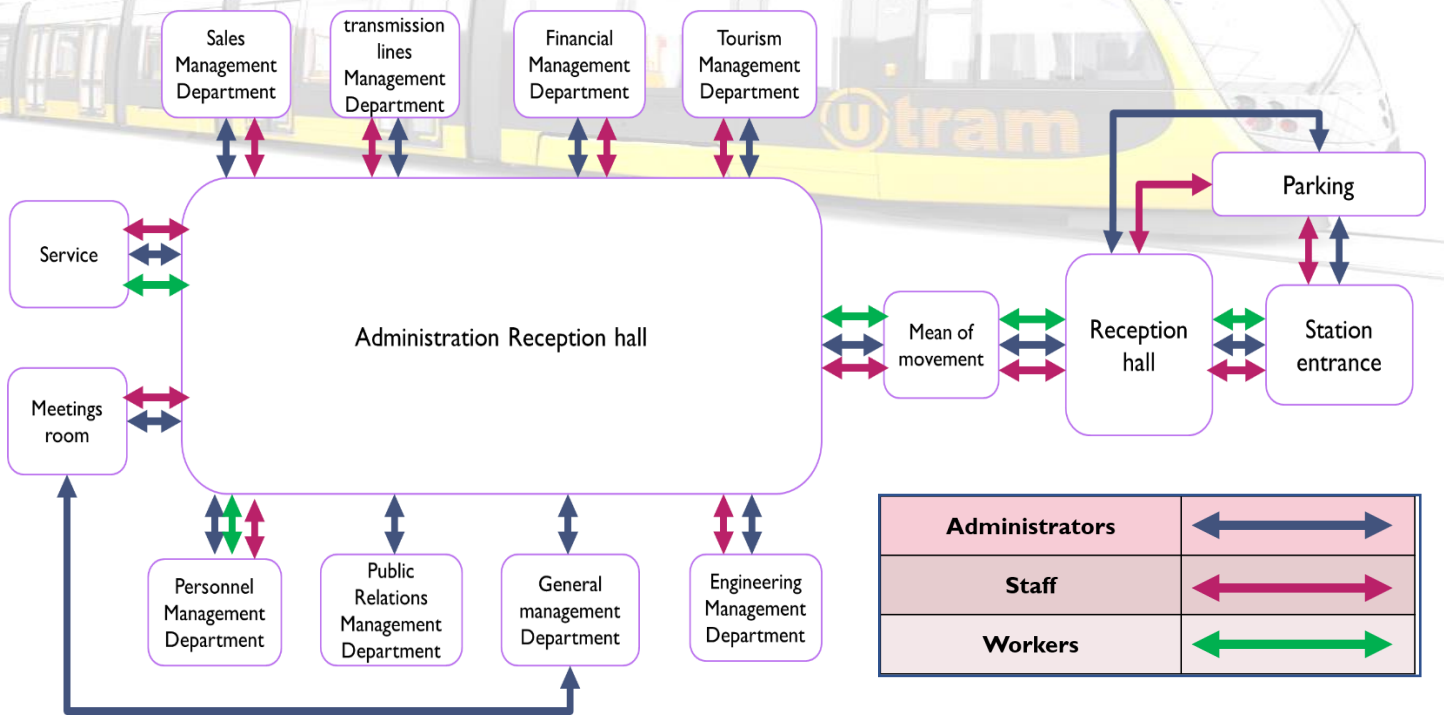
Sales Management Department

transmission lines Management Department

Financial Management Department

Tourism Management Department

utram

Parking

Service

Administration Reception hall

Mean of movement

Reception hall

Station entrance

Meetings room

Personnel Management Department

Public Relations Management Department

General management Department

Engineering Management Department

| Administrators | |
|---|---|
| Staff | |
| Workers | |